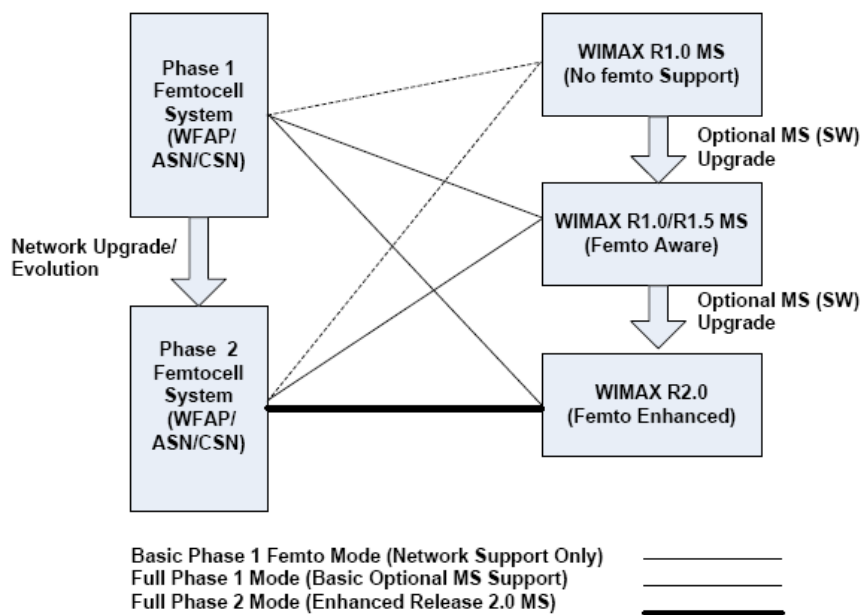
Phase 1 Femtocell System (WFAP/ ASN/CSN)

WIMAX R1.0 MS (No femto Support)

Optional MS (SW) Upgrade

WIMAX R1.0/R1.5 MS (Femto Aware)

Network Upgrade/ Evolution

Optional MS (SW) Upgrade

Phase 2 Femtocell System (WFAP/ ASN/CSN)

WIMAX R2.0 (Femto Enhanced)

Basic Phase 1 Femto Mode (Network Support Only)
Full Phase 1 Mode (Basic Optional MS Support)
Full Phase 2 Mode (Enhanced Release 2.0 MS)